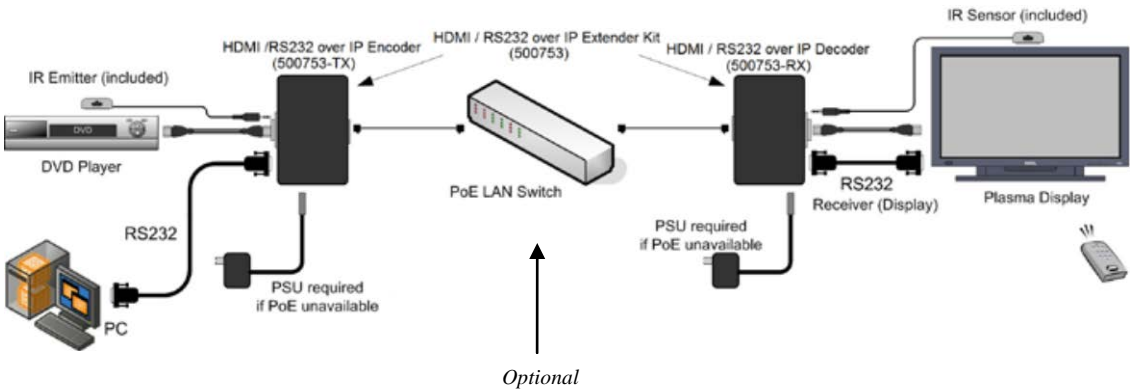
IR Sensor (included)

HDMI /RS232 over IP Encoder
(500753-TX)

HDMI / RS232 over IP Extender Kit
(500753)

HDMI / RS232 over IP Decoder
(500753-RX)

IR Emitter (included)

DVD

DVD Player

PoE LAN Switch

RS232
Receiver (Display)

Plasma Display

RS232

PSU required
if PoE unavailable

PSU required
if PoE unavailable

PC

Optional